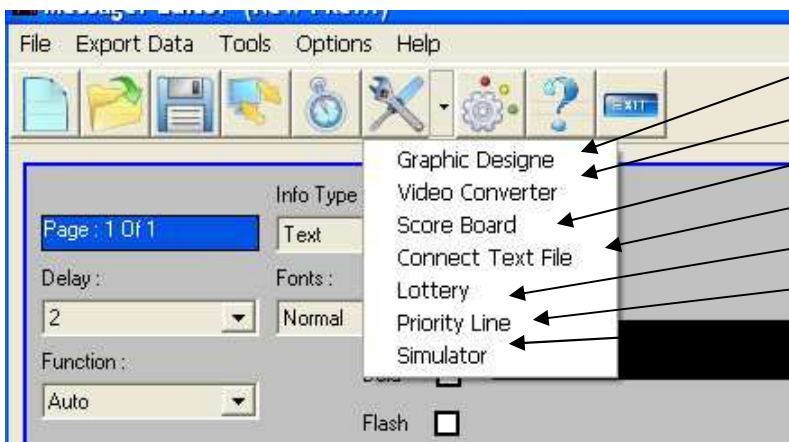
File Export Data Tools Options Help

EXIT

Page : 1 Of 1

Info Type

Text

Delay :

2

Fonts :

Normal

Function :

Auto

Bold

Flash

Graphic Designe
Video Converter
Score Board
Connect Text File
Lottery
Priority Line
Simulator